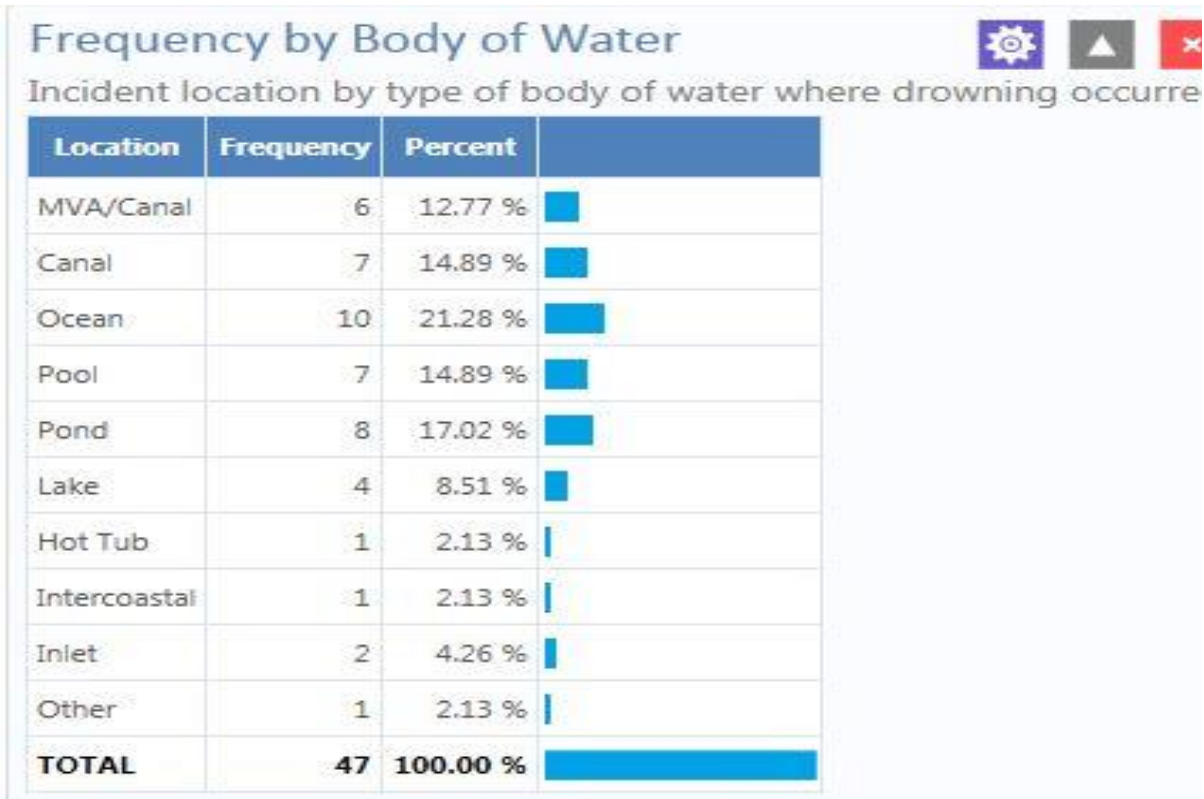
Frequency by Body of Water

Incident location by type of body of water where drowning occurre

| Location | Frequency | Percent | |
|---|---|---|---|
| MVA/Canal | 6 | 12.77 % | |
| Canal | 7 | 14.89 % | |
| Ocean | 10 | 21.28 % | |
| Pool | 7 | 14.89 % | |
| Pond | 8 | 17.02 % | |
| Lake | 4 | 8.51 % | |
| Hot Tub | 1 | 2.13 % | |
| Intercoastal | 1 | 2.13 % | |
| Inlet | 2 | 4.26 % | |
| Other | 1 | 2.13 % | |
| **TOTAL** | **47** | **100.00 %** | |